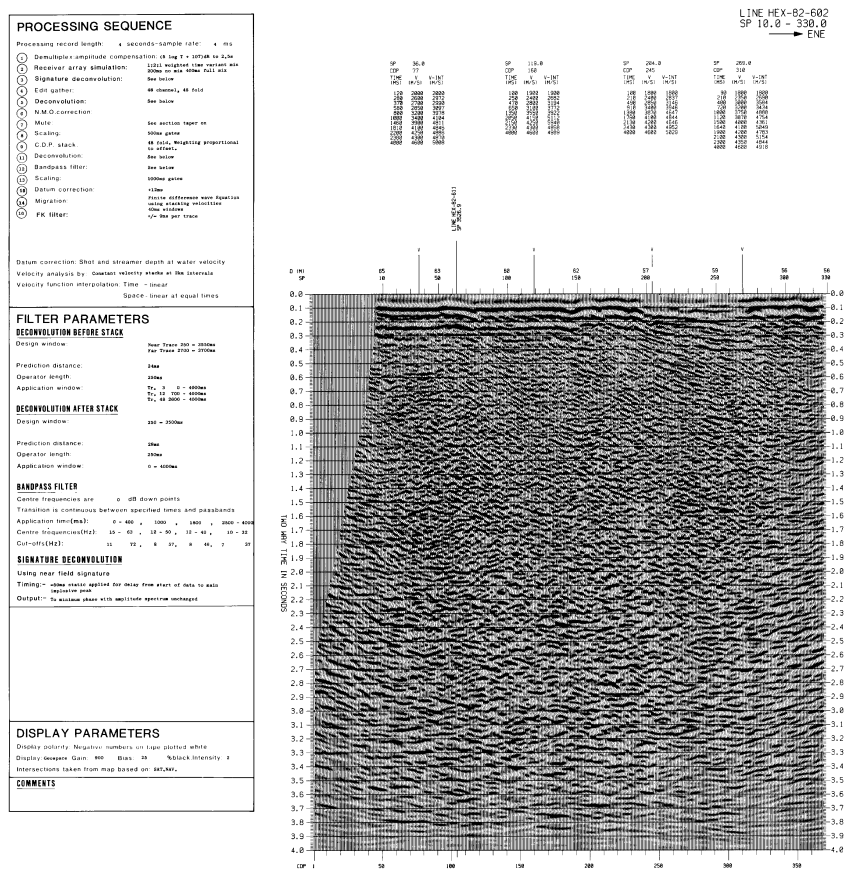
LINE HEX-82-602
SP 10.0 - 330.0
ENE

PROCESSING SEQUENCE

Processing record length: 4 seconds-sample rate: 4 ms

1 Demultiplex amplitude compensation: (9 log T + 10T)dB to 2,5s
2 Receiver array simulation: 1:2:1 weighted time variant mix 200ms no mix 400ms full mix
3 Signature deconvolution: See below
4 Edit gather: 48 channel, 48 fold
5 Deconvolution: See below
6 N.M.O.correction
7 Mute: See section taper on
8 Scaling: 500ms gates
9 C.D.P. stack: 48 fold, Weighting proportional to offset.
10 Deconvolution: See below
11 Bandpass filter: See below
12 Scaling: 1000ms gates
13 Datum correction: +12ms
14 Migration: Finite difference wave Equation using stacking velocities 40ms windows
15 FK filter: +/- 9ms per trace

Datum correction: Shot and streamer depth at water velocity
Velocity analysis by: Constant velocity stacks at 2km intervals
Velocity function interpolation: Time - linear
Space: linear at equal times

FILTER PARAMETERS
DECONVOLUTION BEFORE STACK
Design window: Near Trace 250 - 2500ms Far Trace 2700 - 3700ms
Prediction distance: 24ms
Operator length: 250ms
Application window: Tr. 1 0 - 4000ms Tr. 12 700 - 4000ms Tr. 48 2600 - 4000ms

DECONVOLUTION AFTER STACK
Design window: 250 - 3500ms
Prediction distance: 28ms
Operator length: 250ms
Application window: 0 - 4000ms

BANDPASS FILTER
Centre frequencies are 0 dB down points
Transition is continuous between specified times and passbands
Application time(ms): 0 - 400, 1000, 1800, 2600 - 4000
Centre frequencies(Hz): 15 - 62, 12 - 50, 10 - 40, 10 - 32
Cut-offs(Hz): 11 72, 8 57, 8 46, 7 37

SIGNATURE DECONVOLUTION
Using near field signature
Timing:- 40ms static applied for delay from start of data to main implosive peak
Output:- To minimum phase with amplitude spectrum unchanged

DISPLAY PARAMETERS
Display polarity: Negative numbers on tape plotted white
Display: Geospace Gain: 800 Bias: 25 %black Intensity: 2
Intersections taken from map based on: SAT,NAV.
COMMENTS

SP 36.0 CDP 77
| TIME (MS) | V (M/S) | V-INT (M/S) |
|---|---|---|
| 120 | 2000 | 2000 |
| 250 | 2600 | 2912 |
| 370 | 2700 | 2880 |
| 580 | 2850 | 3097 |
| 800 | 3200 | 3936 |
| 1080 | 3400 | 3184 |
| 1460 | 3900 | 4811 |
| 1810 | 4100 | 4565 |
| 2200 | 4250 | 4915 |
| 2600 | 4300 | 4870 |
| 4000 | 4600 | 5080 |

SP 116.0 CDP 168
| TIME (MS) | V (M/S) | V-INT (M/S) |
|---|---|---|
| 180 | 1900 | 1900 |
| 250 | 2400 | 2882 |
| 470 | 2800 | 3104 |
| 650 | 3100 | 3774 |
| 1050 | 3650 | 2572 |
| 1560 | 4100 | 5212 |
| 2150 | 4250 | 4846 |
| 2330 | 4300 | 4858 |
| 4000 | 4600 | 4989 |

SP 204.0 CDP 245
| TIME (MS) | V (M/S) | V-INT (M/S) |
|---|---|---|
| 140 | 1900 | 1900 |
| 210 | 2400 | 2537 |
| 400 | 2850 | 3146 |
| 610 | 3400 | 3946 |
| 1200 | 3850 | 3342 |
| 1760 | 4100 | 4644 |
| 2130 | 4200 | 4545 |
| 2430 | 4300 | 4953 |
| 4000 | 4600 | 5020 |

SP 269.0 CDP 310
| TIME (MS) | V (M/S) | V-INT (M/S) |
|---|---|---|
| 90 | 1900 | 1900 |
| 210 | 2550 | 2580 |
| 400 | 3000 | 3504 |
| 720 | 3300 | 3634 |
| 1000 | 3700 | 4606 |
| 1120 | 3870 | 4754 |
| 1500 | 4000 | 4381 |
| 1640 | 4100 | 5249 |
| 1900 | 4200 | 4753 |
| 2100 | 4300 | 5154 |
| 2300 | 4350 | 4844 |
| 4000 | 4620 | 4918 |

LINE HEX-82-631 SP 3035.0

D (M) SP 85 10 63 50 60 100 62 150 57 200 59 250 56 300 56 330

TWO WAY TIME IN SECONDS
0.0 0.1 0.2 0.3 0.4 0.5 0.6 0.7 0.8 0.9 1.0 1.1 1.2 1.3 1.4 1.5 1.6 1.7 1.8 1.9 2.0 2.1 2.2 2.3 2.4 2.5 2.6 2.7 2.8 2.9 3.0 3.1 3.2 3.3 3.4 3.5 3.6 3.7 3.8 3.9 4.0

CDP 1 50 100 150 200 250 300 350